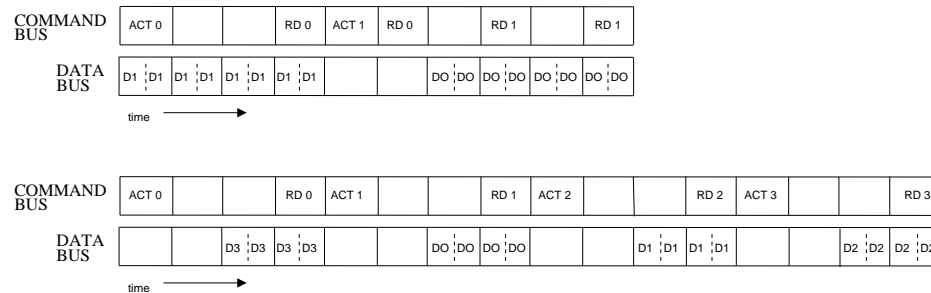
COMMAND BUS

| ACT 0 | | | RD 0 | ACT 1 | RD 0 | | RD 1 | | RD 1 |
|---|---|---|---|---|---|---|---|---|---|

DATA BUS

| D1 D1 | D1 D1 | D1 D1 | D1 D1 | | | DO DO | DO DO | DO DO | DO DO |
|---|---|---|---|---|---|---|---|---|---|

time

COMMAND BUS

| ACT 0 | | | RD 0 | ACT 1 | | | RD 1 | ACT 2 | | | RD 2 | ACT 3 | | | RD 3 |
|---|---|---|---|---|---|---|---|---|---|---|---|---|---|---|---|

DATA BUS

| | | D3 D3 | D3 D3 | | | DO DO | DO DO | | | D1 D1 | D1 D1 | | | D2 D2 | D2 D2 |
|---|---|---|---|---|---|---|---|---|---|---|---|---|---|---|---|

time